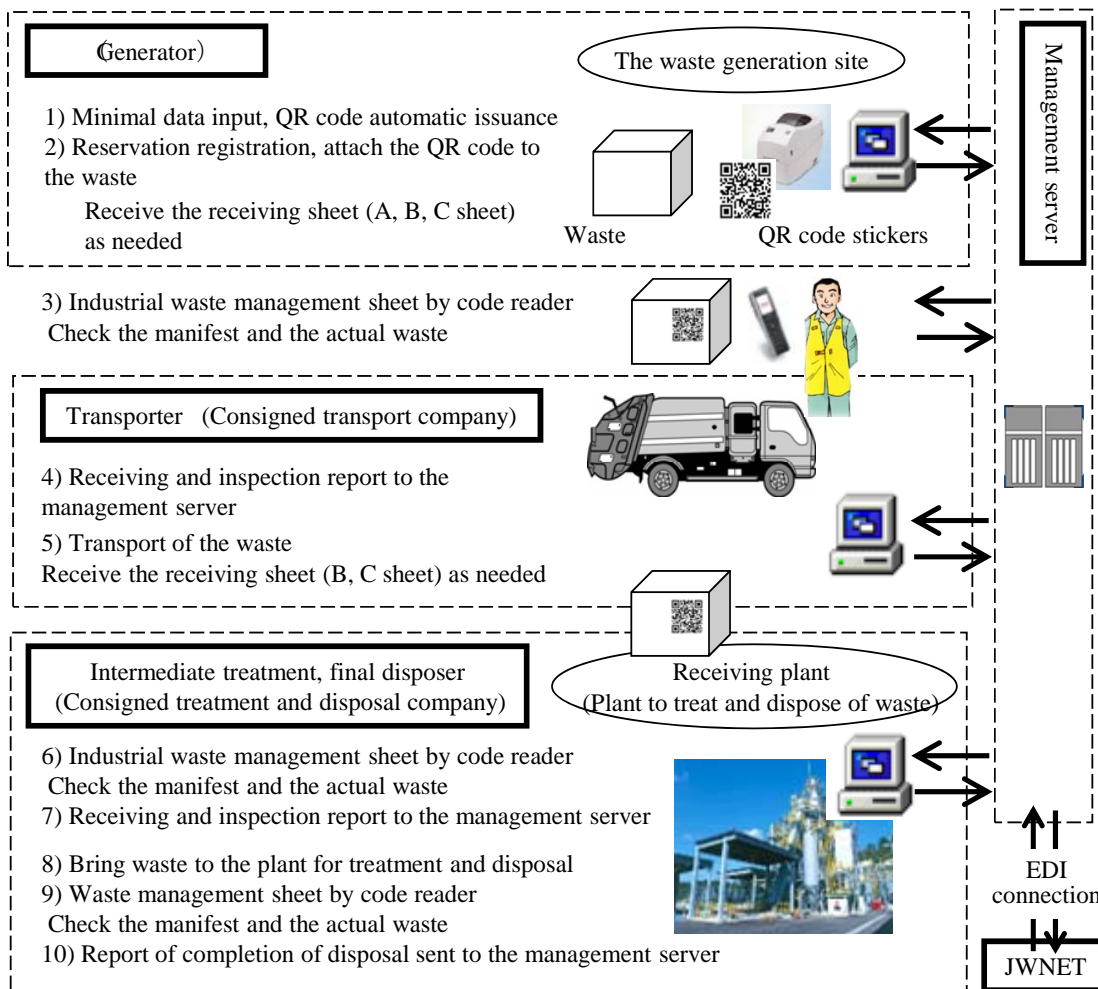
(Generator)

The waste generation site

1) Minimal data input, QR code automatic issuance
2) Reservation registration, attach the QR code to the waste
Receive the receiving sheet (A, B, C sheet) as needed

Waste

QR code stickers

Management server

3) Industrial waste management sheet by code reader
Check the manifest and the actual waste

Transporter (Consigned transport company)

4) Receiving and inspection report to the management server
5) Transport of the waste
Receive the receiving sheet (B, C sheet) as needed

Intermediate treatment, final disposer (Consigned treatment and disposal company)

Receiving plant (Plant to treat and dispose of waste)

6) Industrial waste management sheet by code reader
Check the manifest and the actual waste
7) Receiving and inspection report to the management server
8) Bring waste to the plant for treatment and disposal
9) Waste management sheet by code reader
Check the manifest and the actual waste
10) Report of completion of disposal sent to the management server

EDI connection

JWNET